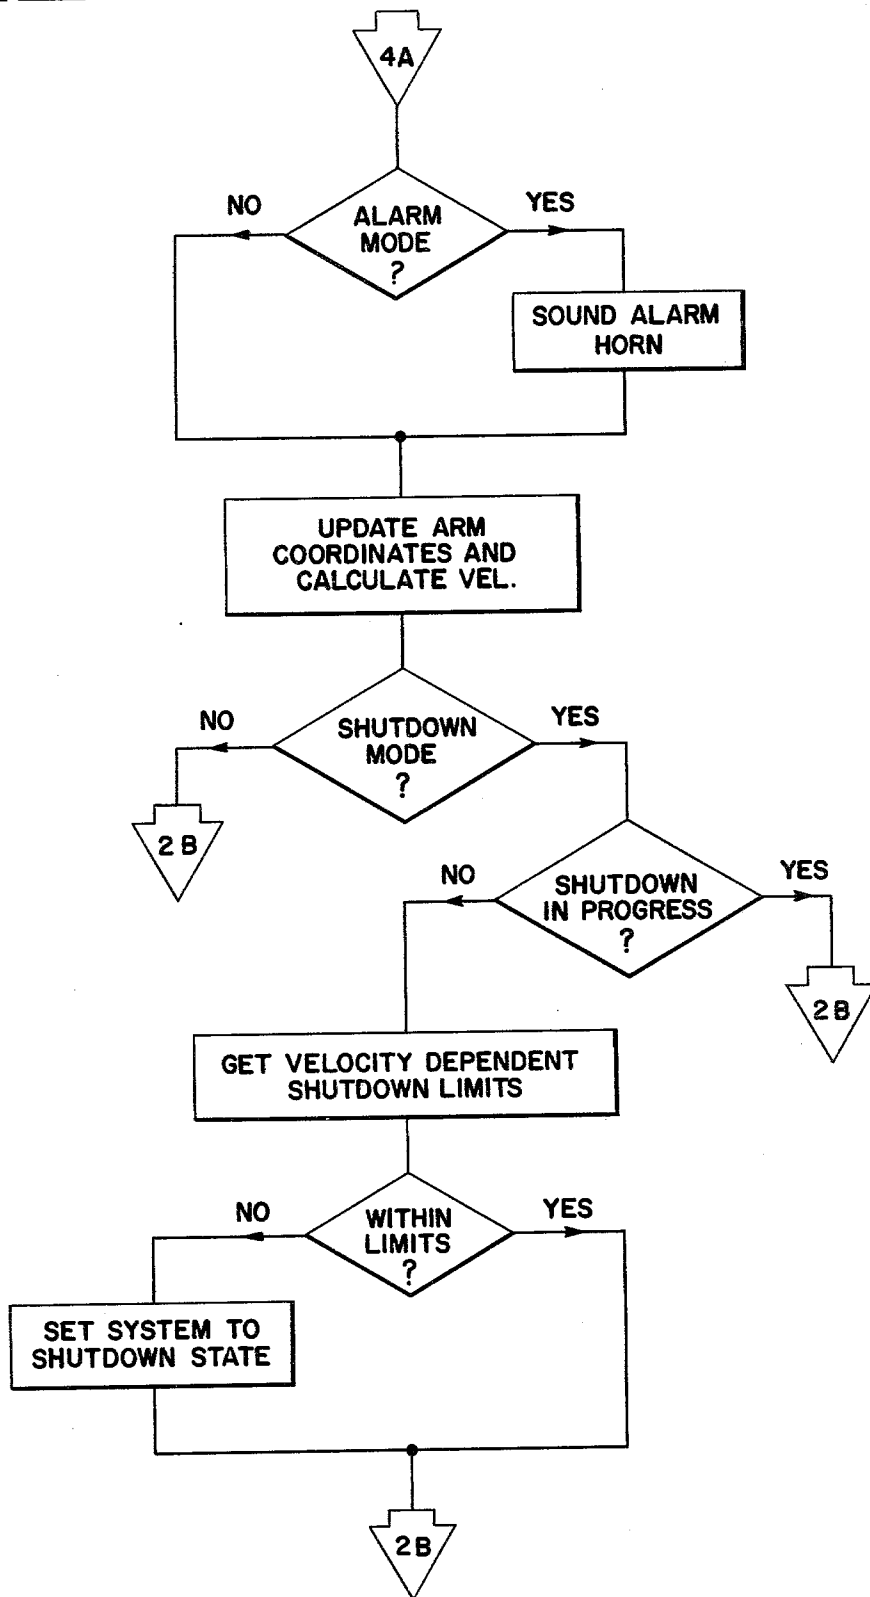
4A

NO

ALARM MODE ?

YES

SOUND ALARM HORN

UPDATE ARM COORDINATES AND CALCULATE VEL.

NO

SHUTDOWN MODE ?

YES

2 B

NO

SHUTDOWN IN PROGRESS ?

YES

2 B

GET VELOCITY DEPENDENT SHUTDOWN LIMITS

NO

WITHIN LIMITS ?

YES

SET SYSTEM TO SHUTDOWN STATE

2 B